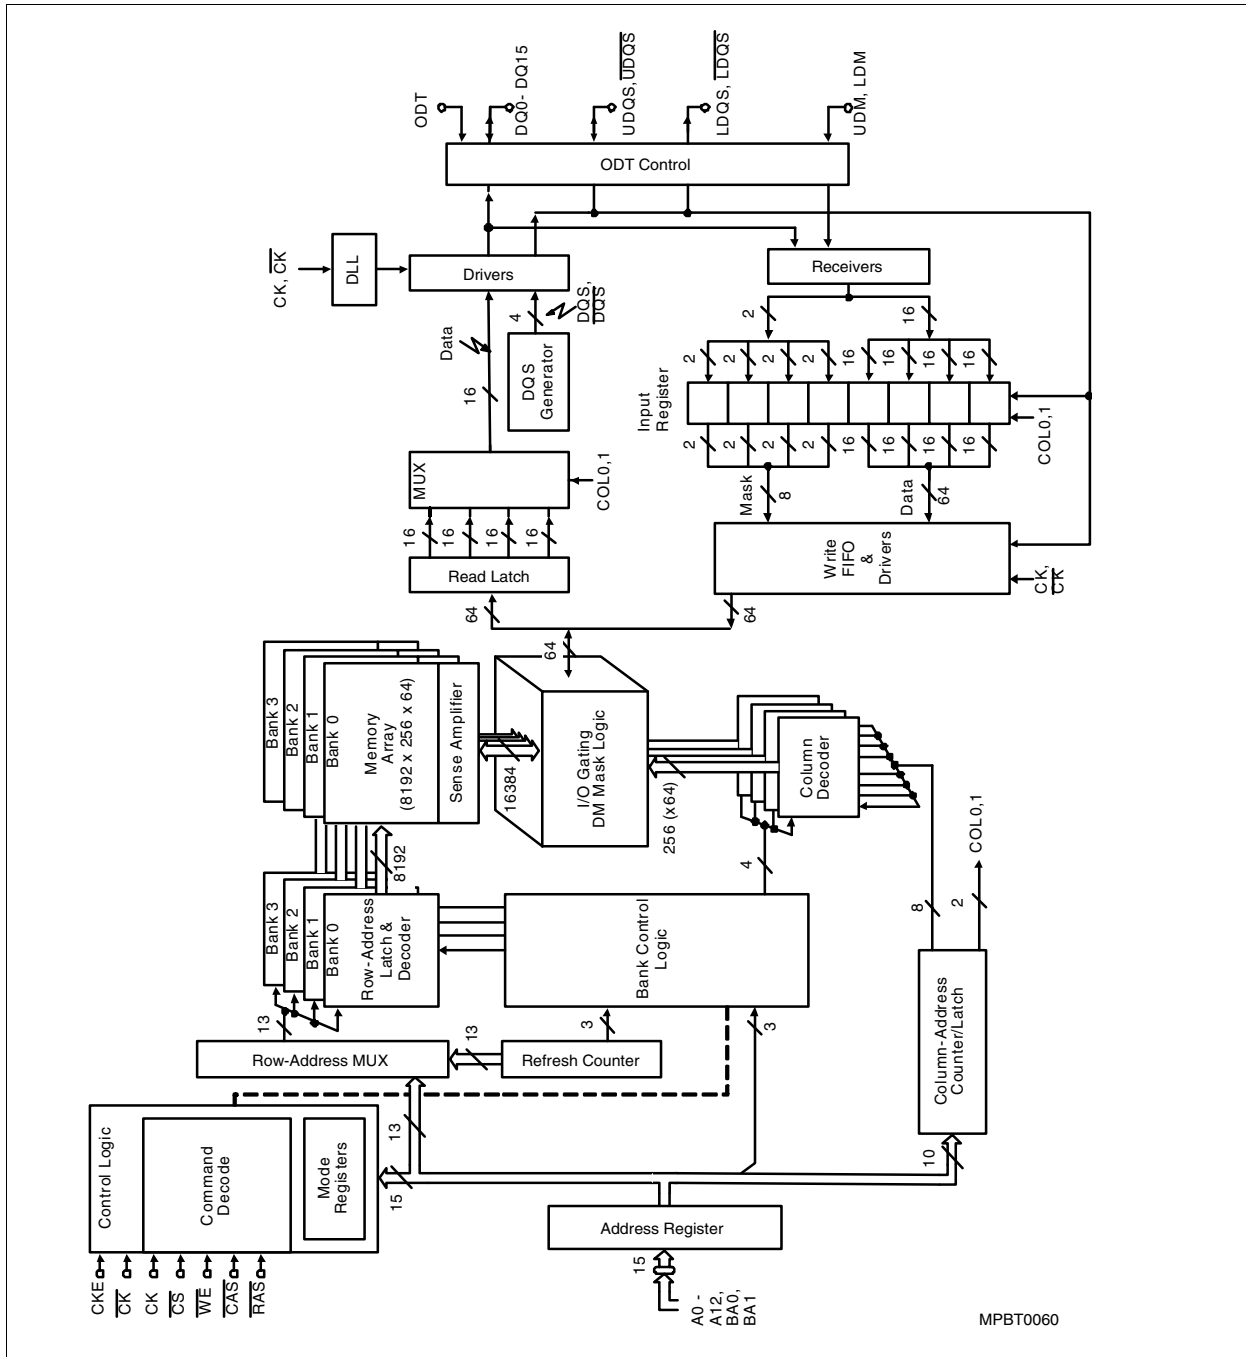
ODT
DQ0- DQ15
UDQS, $\overline{UDQS}$
$\overline{LDQS}$, LDQS
UDM, LDM
ODT Control
CK, $\overline{CK}$
DLL
Drivers
Receivers
4
DQS, $\overline{DQS}$
DQS Generator
Data
16
2
16
2 2 2 2 16 16 16 16
Input Register
2 2 2 2 16 16 16 16
COL0,1
MUX
COL0,1
Mask
8
Data
64
16 16 16 16 16
Read Latch
Write FIFO & Drivers
CK, $\overline{CK}$
64
64
64
Bank 3
Bank 2
Bank 1
Bank 0
Memory Array (8192 x 256 x 64)
Sense Amplifier
16384
I/O Gating DM Mask Logic
256 (x64)
Column Decoder
Bank 3
Bank 2
Bank 1
Bank 0
Row-Address Latch & Decoder
8192
Bank Control Logic
4
8
2
COL0,1
13
Row-Address MUX
13
Refresh Counter
3
3
Column-Address Counter/Latch
Control Logic
Command Decode
Mode Registers
13
15
10
Address Register
15
A0 - A12, BA0, BA1
CKE
$\overline{CK}$
CK
$\overline{CS}$
$\overline{WE}$
$\overline{CAS}$
$\overline{RAS}$
MPBT0060